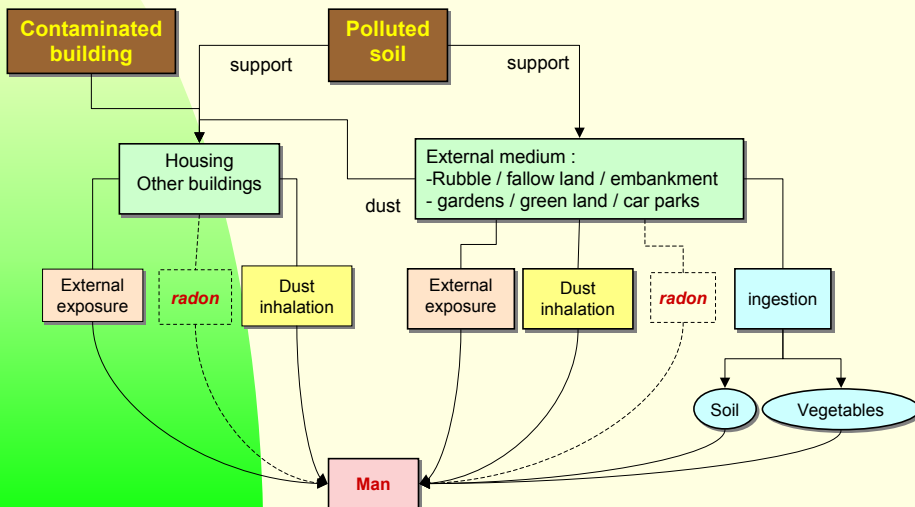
Contaminated building

Polluted soil

support

support

Housing
Other buildings

External medium :
-Rubble / fallow land / embankment
- gardens / green land / car parks

dust

External exposure

radon

Dust inhalation

External exposure

Dust inhalation

radon

ingestion

Soil

Vegetables

Man